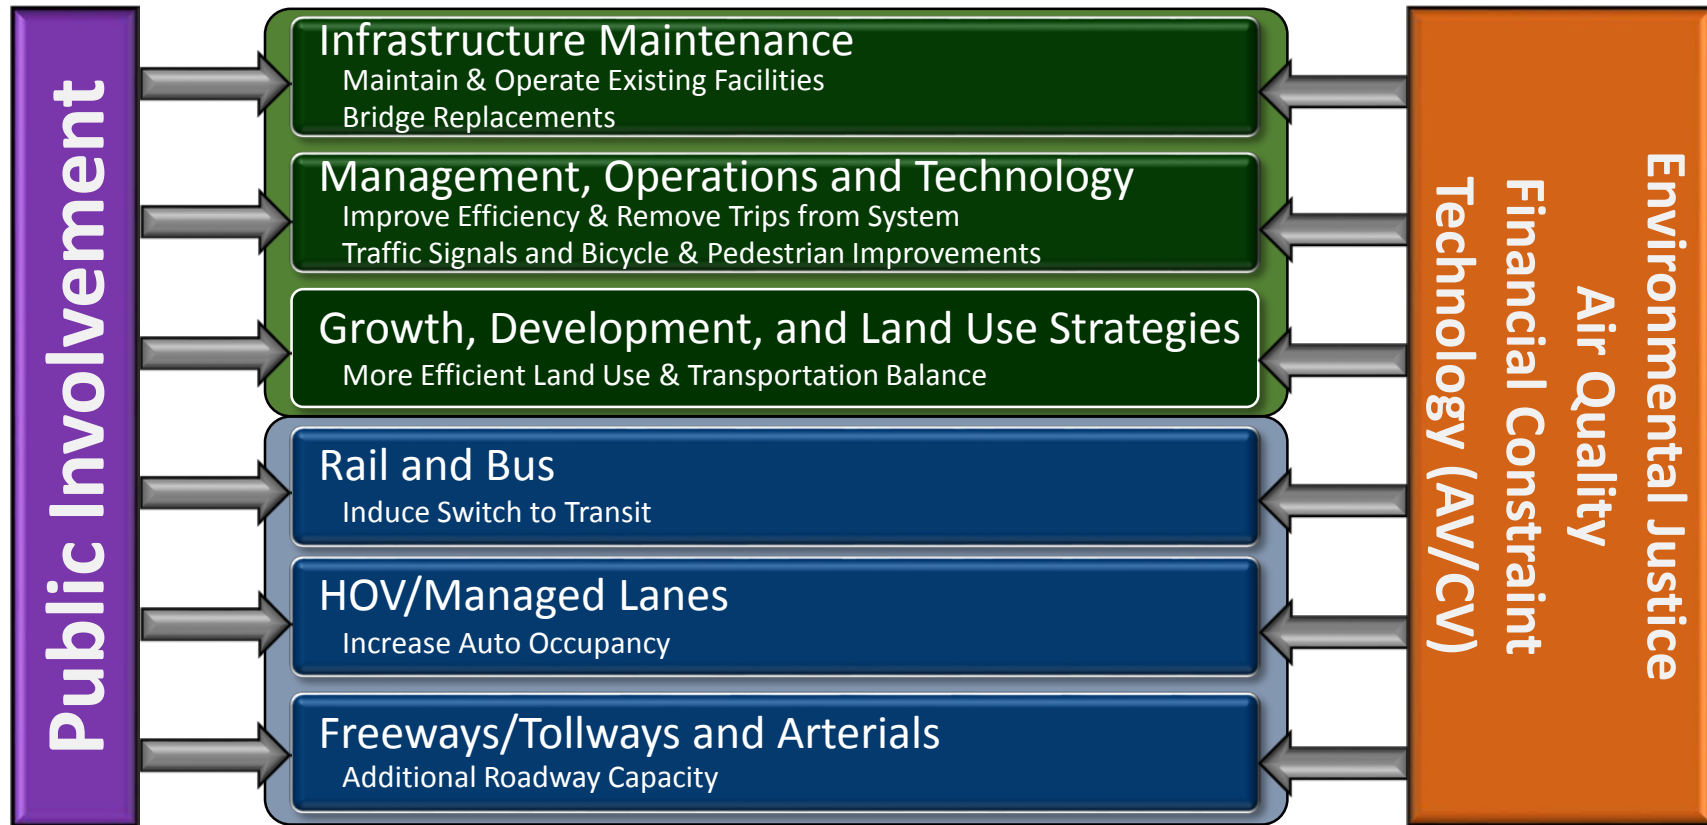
Public Involvement

Infrastructure Maintenance
Maintain & Operate Existing Facilities
Bridge Replacements

Management, Operations and Technology
Improve Efficiency & Remove Trips from System
Traffic Signals and Bicycle & Pedestrian Improvements

Growth, Development, and Land Use Strategies
More Efficient Land Use & Transportation Balance

Rail and Bus
Induce Switch to Transit

HOV/Managed Lanes
Increase Auto Occupancy

Freeways/Tollways and Arterials
Additional Roadway Capacity

Environmental Justice
Air Quality
Financial Constraint
Technology (AV/CV)